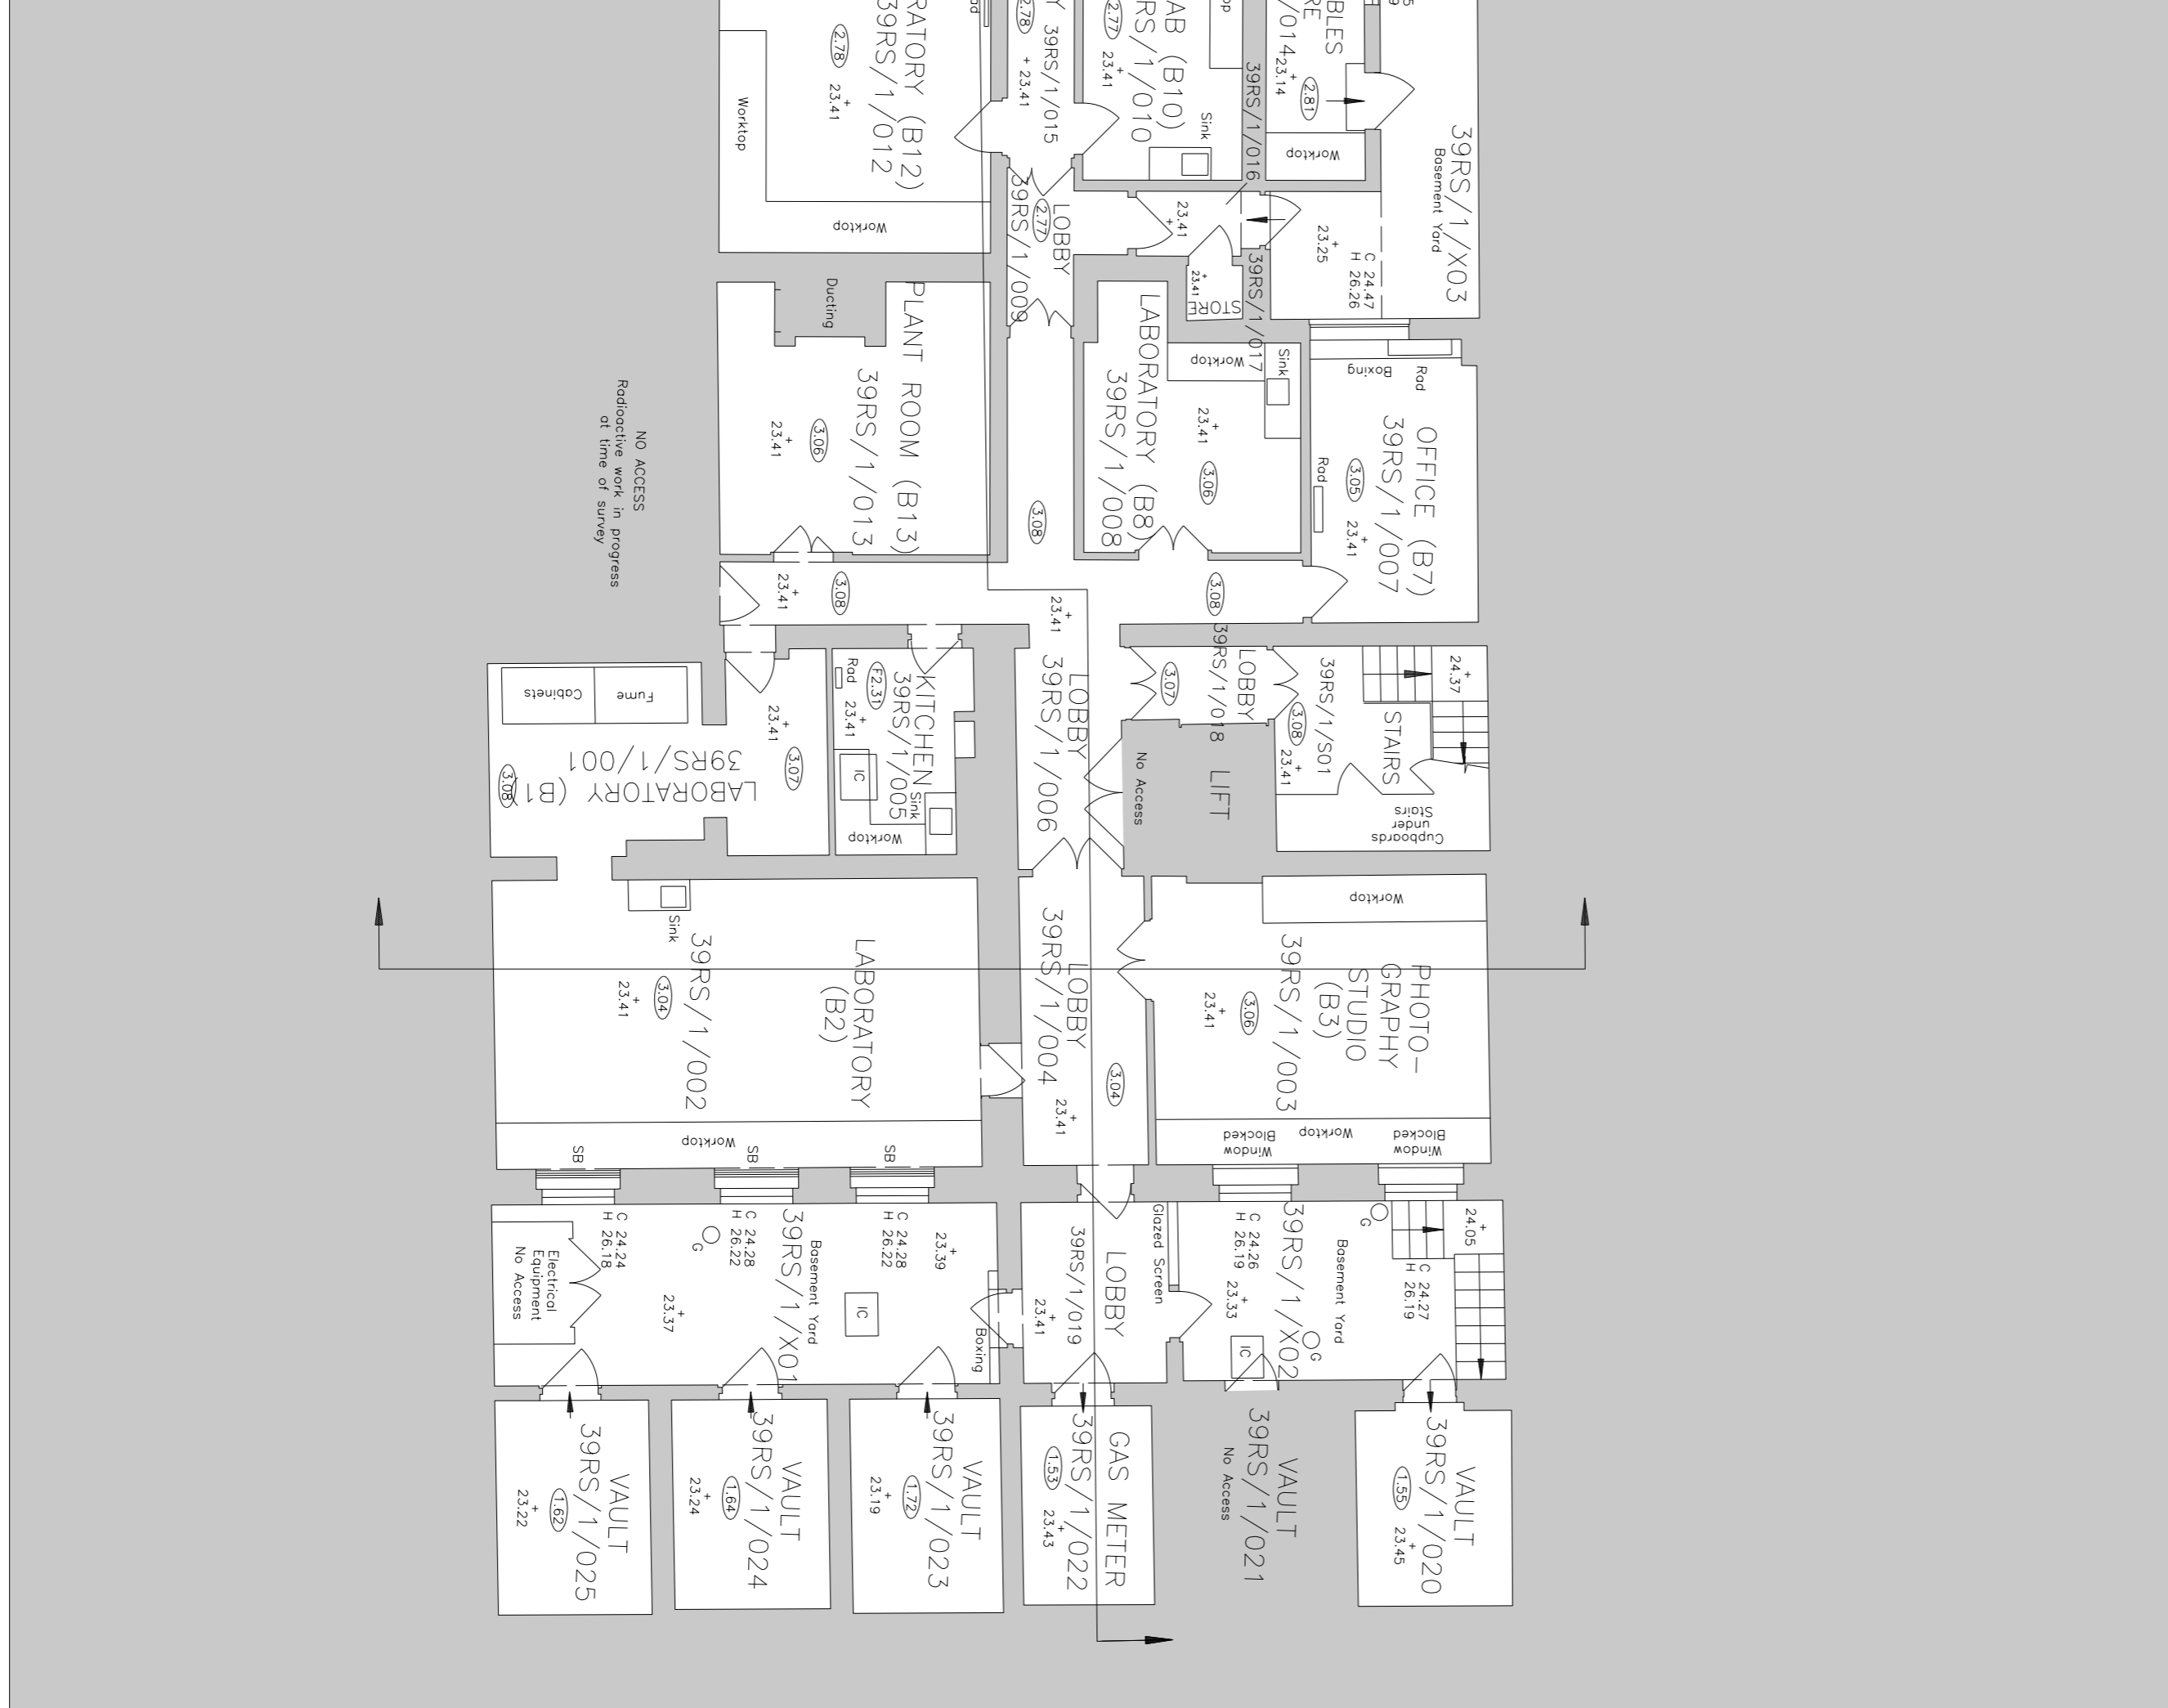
RATORY (B12)
39RS/1/012
2.78
23.41
Worktop
Worktop
2.78
Y 39RS/1/015
23.41
2.77
AB (B10)
RS/1/010
23.41
Sink
BLES
RE
/014
23.14
2.81
Worktop
39RS/1/016
39RS/1/X03
Basement Yard
23.25
C 24.47
H 26.26
2.77
LOBBY
39RS/1/009
23.41
23.41
STORE
39RS/1/017
Ducting
PLANT ROOM (B13)
39RS/1/013
3.06
23.41
NO ACCESS
Radioactive work in progress
at time of survey
3.08
LABORATORY (B8)
39RS/1/008
Worktop
Sink
23.41
3.06
Boxing
Rod
Rod
OFFICE (B7)
39RS/1/007
3.05
23.41
23.41
3.08
23.41
3.08
3.07
LOBBY
39RS/1/018
LIFT
39RS/1/S01
3.08
23.41
STAIRS
24.37
Cupboards
under
Stairs
Fume
Cabinets
LABORATORY (B1)
39RS/1/001
3.08
23.41
3.07
KITCHEN
39RS/1/005
F2.31
Rod
23.41
IC
Sink
Worktop
LOBBY
39RS/1/006
No Access
Sink
LABORATORY
(B2)
39RS/1/002
3.04
23.41
Worktop
SB
SB
SB
LOBBY
39RS/1/004
3.04
23.41
Worktop
PHOTO-
GRAPHY
STUDIO
(B3)
39RS/1/003
3.06
23.41
Window
Blocked
Worktop
Window
Blocked
Electrical
Equipment
No Access
C 24.24
H 26.18
C 24.28
H 26.22
G
39RS/1/X01
Basement Yard
23.37
IC
C 24.28
H 26.22
23.39
Boxing
39RS/1/019
LOBBY
23.41
Glazed Screen
C 24.26
H 26.19
23.33
39RS/1/X02
Basement Yard
G
G
IC
24.05
C 24.27
H 26.19
VAULT
39RS/1/025
1.62
23.22
VAULT
39RS/1/024
1.64
23.24
VAULT
39RS/1/023
1.72
23.19
GAS METER
39RS/1/022
1.53
23.43
VAULT
39RS/1/021
No Access
VAULT
39RS/1/020
1.55
23.45